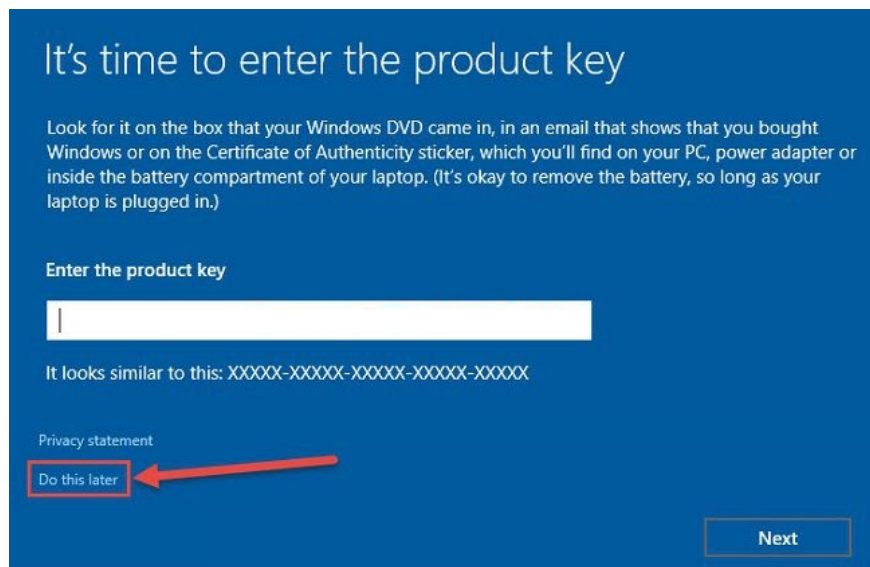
It's time to enter the product key

Look for it on the box that your Windows DVD came in, in an email that shows that you bought Windows or on the Certificate of Authenticity sticker, which you'll find on your PC, power adapter or inside the battery compartment of your laptop. (It's okay to remove the battery, so long as your laptop is plugged in.)

Enter the product key

It looks similar to this: XXXXX-XXXXX-XXXXX-XXXXX-XXXXX

Privacy statement

Do this later

Next